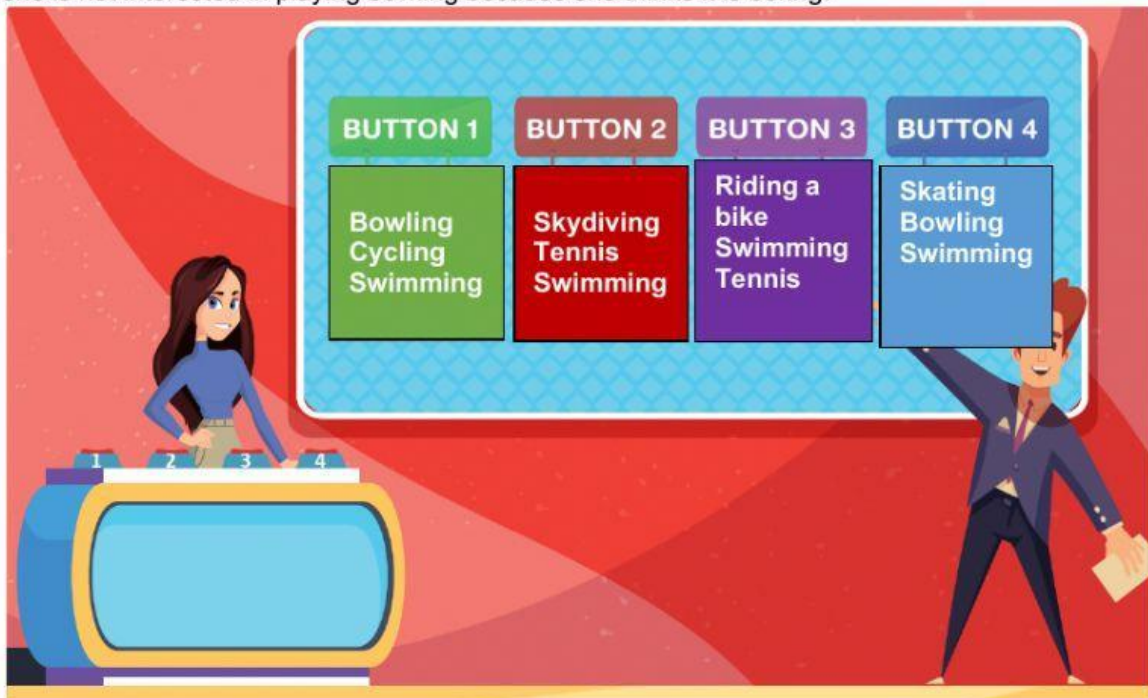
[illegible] not interested in playing bowling because she thinks it's boring.

BUTTON 1
Bowling
Cycling
Swimming

BUTTON 2
Skydiving
Tennis
Swimming

BUTTON 3
Riding a bike
Swimming
Tennis

BUTTON 4
Skating
Bowling
Swimming

1 2 3 4